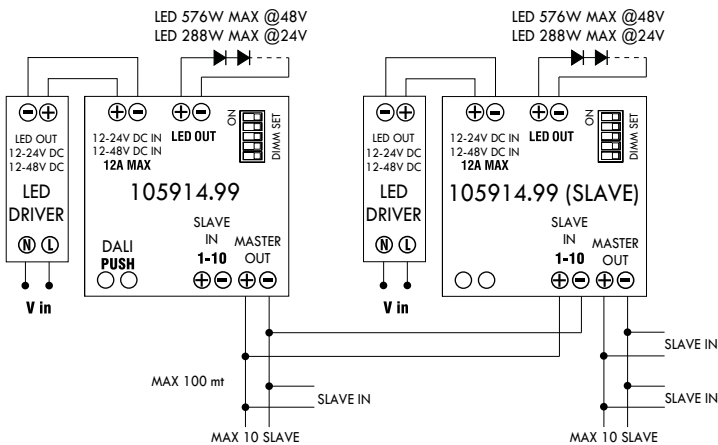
LED 576W MAX @48V
LED 288W MAX @24V

LED 576W MAX @48V
LED 288W MAX @24V

⊖⊕
LED OUT
12-24V DC
12-48V DC
LED
DRIVER
Ⓝ Ⓛ
V in

⊕⊖
12-24V DC IN
12-48V DC IN
12A MAX
⊕⊖
LED OUT
ON
DIMM SET
105914.99
SLAVE IN
1-10
⊕⊖
MASTER OUT
⊕⊖
DALI
PUSH

⊖⊕
LED OUT
12-24V DC
12-48V DC
LED
DRIVER
Ⓝ Ⓛ
V in

⊕⊖
12-24V DC IN
12-48V DC IN
12A MAX
⊕⊖
LED OUT
ON
DIMM SET
105914.99 (SLAVE)
SLAVE IN
1-10
⊕⊖
MASTER OUT
⊕⊖

MAX 100 mt
SLAVE IN
MAX 10 SLAVE

SLAVE IN
SLAVE IN
MAX 10 SLAVE